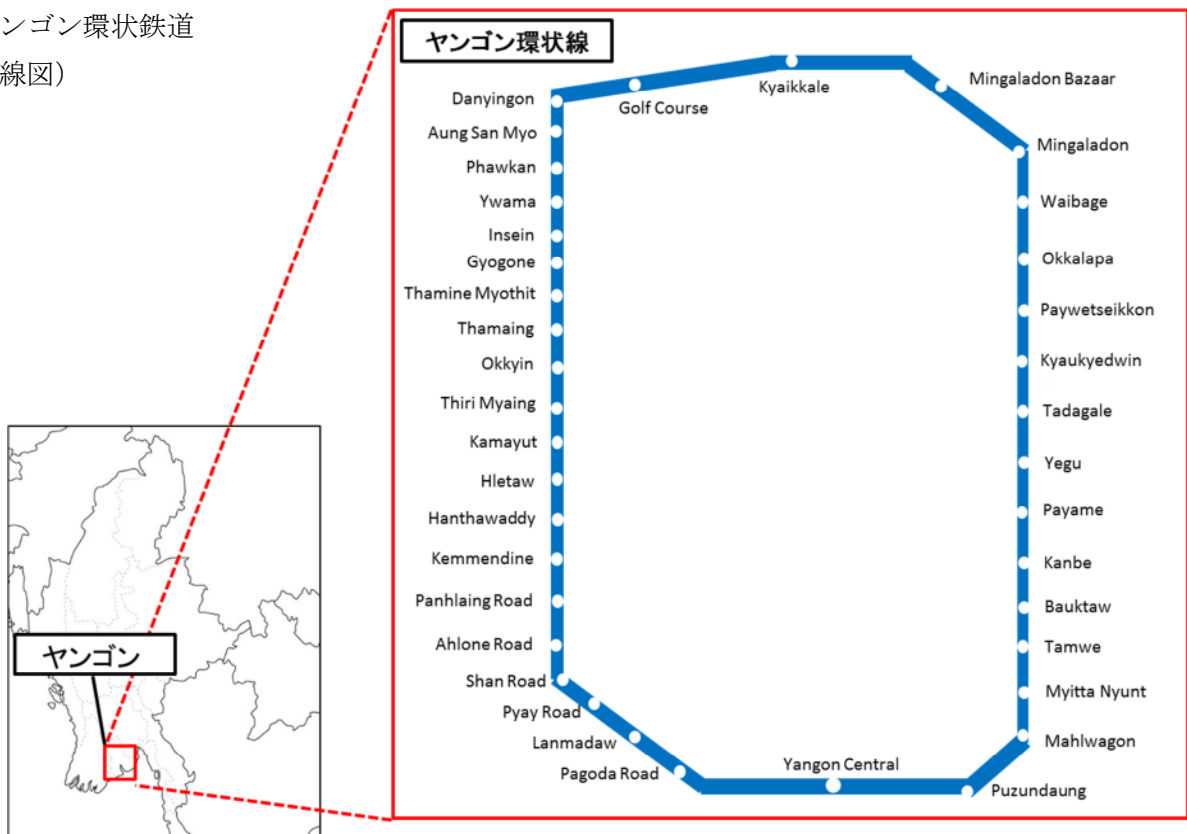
ンゴン環状鉄道
線図）

ヤンゴン環状線

Danyingon
Golf Course
Kyaikkale
Mingaladon Bazaar
Mingaladon
Aung San Myo
Phawkan
Ywama
Insein
Gyogone
Thamine Myothit
Thamaing
Okkyin
Thiri Myaing
Kamayut
Hletaw
Hanthawaddy
Kemmendine
Panhlaing Road
Ahlone Road
Shan Road
Pyay Road
Lanmadaw
Pagoda Road
Yangon Central
Puzundaung
Mahlwagon
Myitta Nyunt
Tamwe
Bauktaw
Kanbe
Payame
Yegu
Tadagale
Kyaukyedwin
Paywetseikkon
Okkalapa
Waibage

ヤンゴン